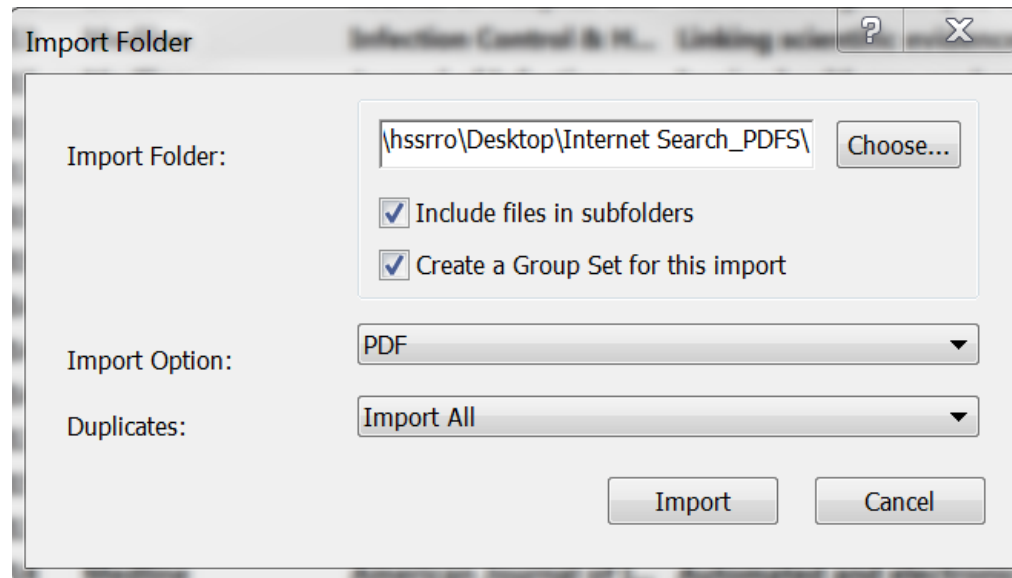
Import Folder

?

X

Import Folder:

\hssrro\Desktop\Internet Search_PDFS\

Choose...

Include files in subfolders

Create a Group Set for this import

Import Option:

PDF

Duplicates:

Import All

Import

Cancel